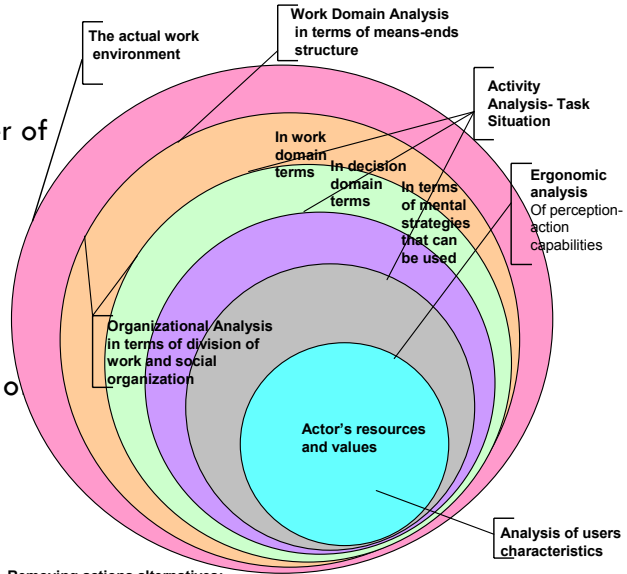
The actual work environment

Work Domain Analysis in terms of means-ends structure

r of

Activity Analysis- Task Situation

In work domain terms

In decision domain terms

In terms of mental strategies that can be used

Ergonomic analysis
Of perception-action capabilities

Organizational Analysis in terms of division of work and social organization

o

Actor's resources and values

Analysis of users characteristics

Removing actions alternatives: